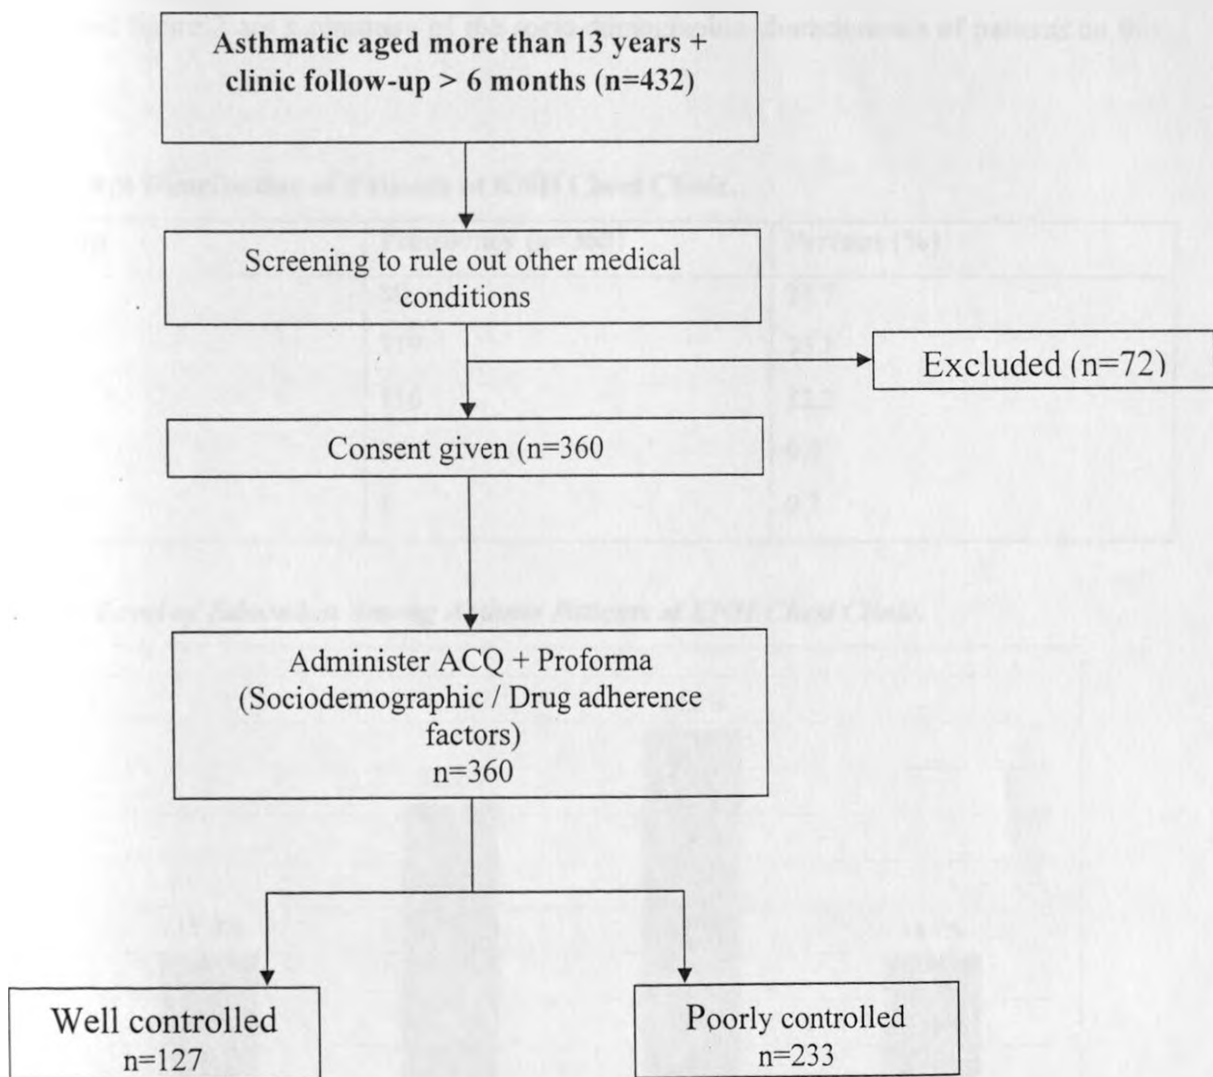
Asthmatic aged more than 13 years + clinic follow-up > 6 months (n=432)

Screening to rule out other medical conditions

Excluded (n=72)

Consent given (n=360

Administer ACQ + Proforma (Sociodemographic / Drug adherence factors)
n=360

Well controlled
n=127

Poorly controlled
n=233